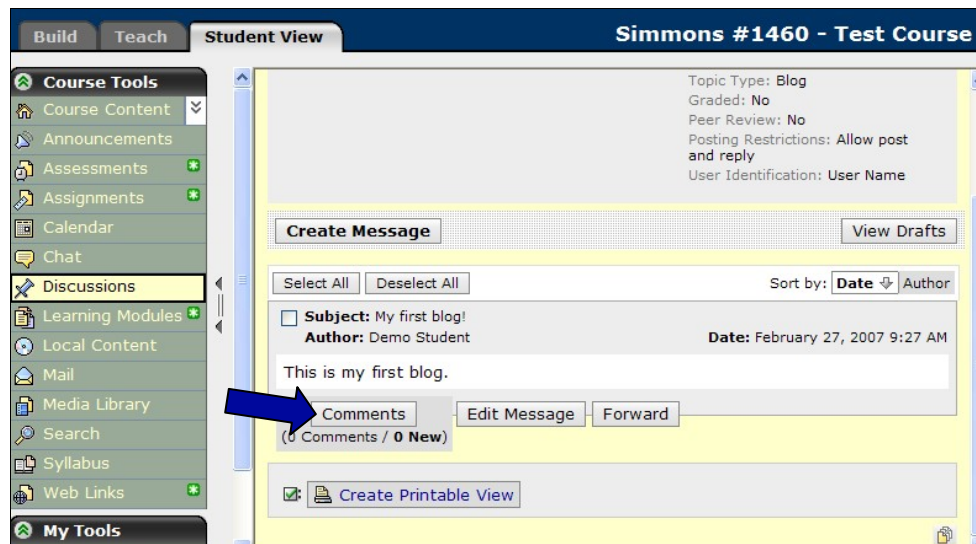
Build Teach Student View

Simmons #1460 - Test Course

Course Tools
Course Content
Announcements
Assessments
Assignments
Calendar
Chat
Discussions
Learning Modules
Local Content
Mail
Media Library
Search
Syllabus
Web Links
My Tools

Topic Type: Blog
Graded: No
Peer Review: No
Posting Restrictions: Allow post and reply
User Identification: User Name

Create Message

View Drafts

Select All Deselect All

Sort by: Date Author

Subject: My first blog!
Author: Demo Student

Date: February 27, 2007 9:27 AM

This is my first blog.

Comments Edit Message Forward

(0 Comments / 0 New)

Create Printable View